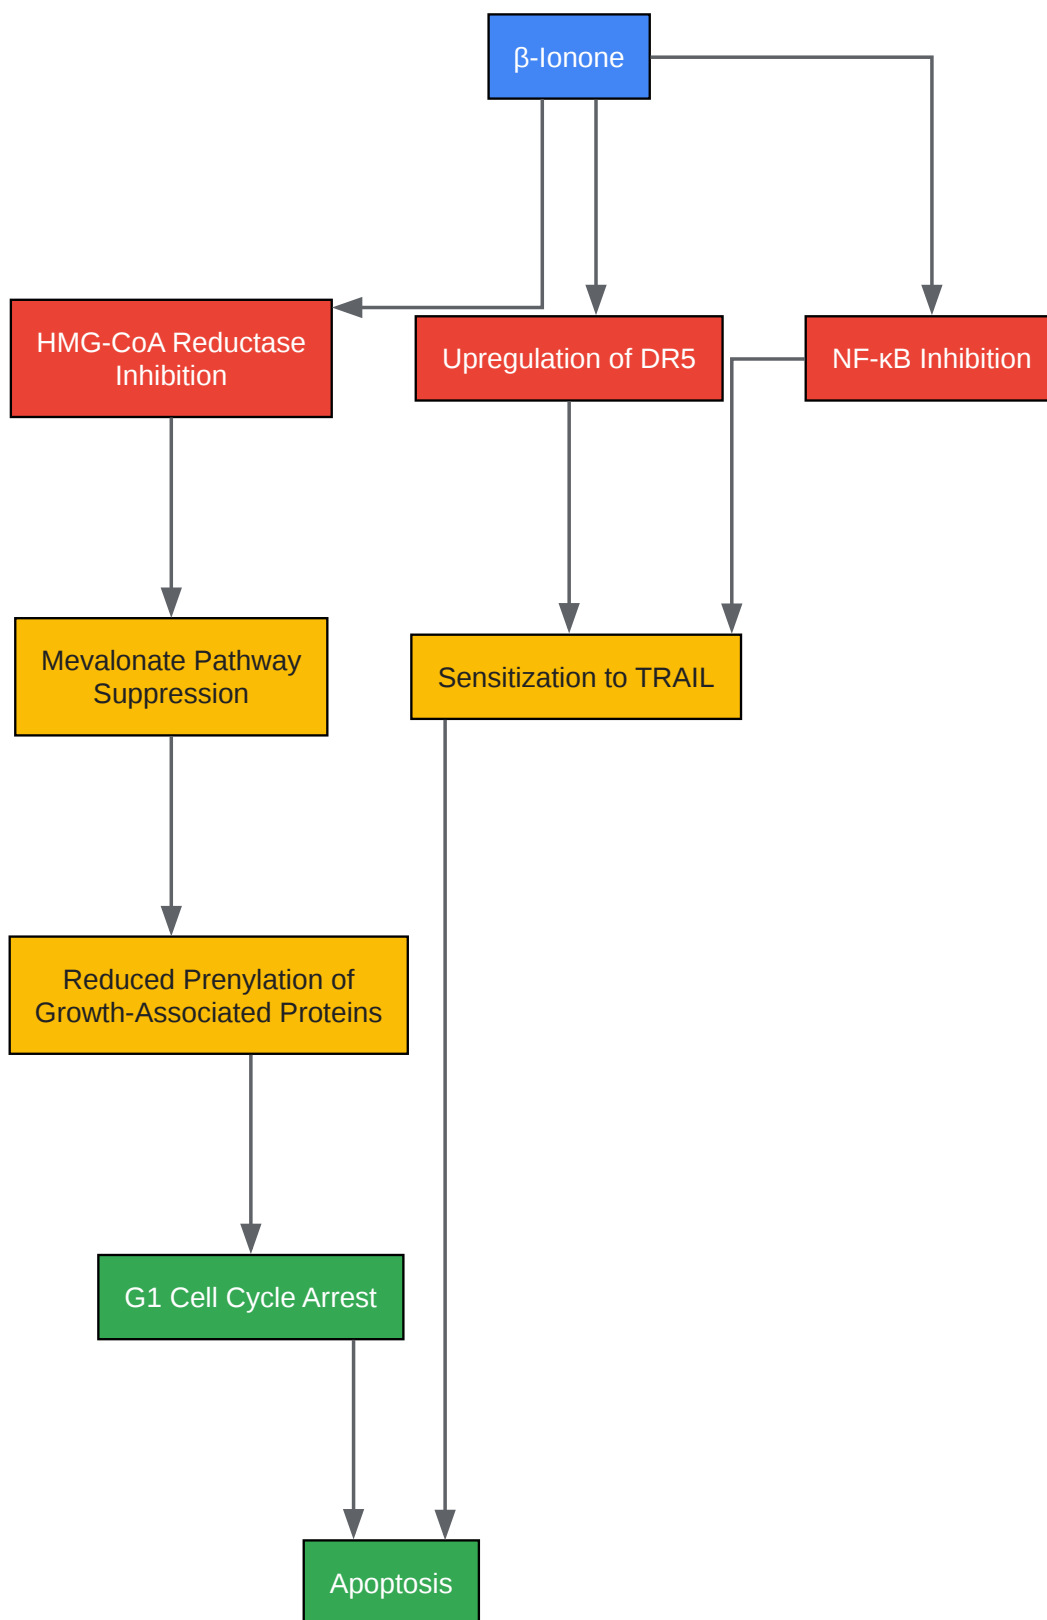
β-Ionone

HMG-CoA Reductase Inhibition

Upregulation of DR5

NF-κB Inhibition

Mevalonate Pathway Suppression

Sensitization to TRAIL

Reduced Prenylation of Growth-Associated Proteins

G1 Cell Cycle Arrest

Apoptosis